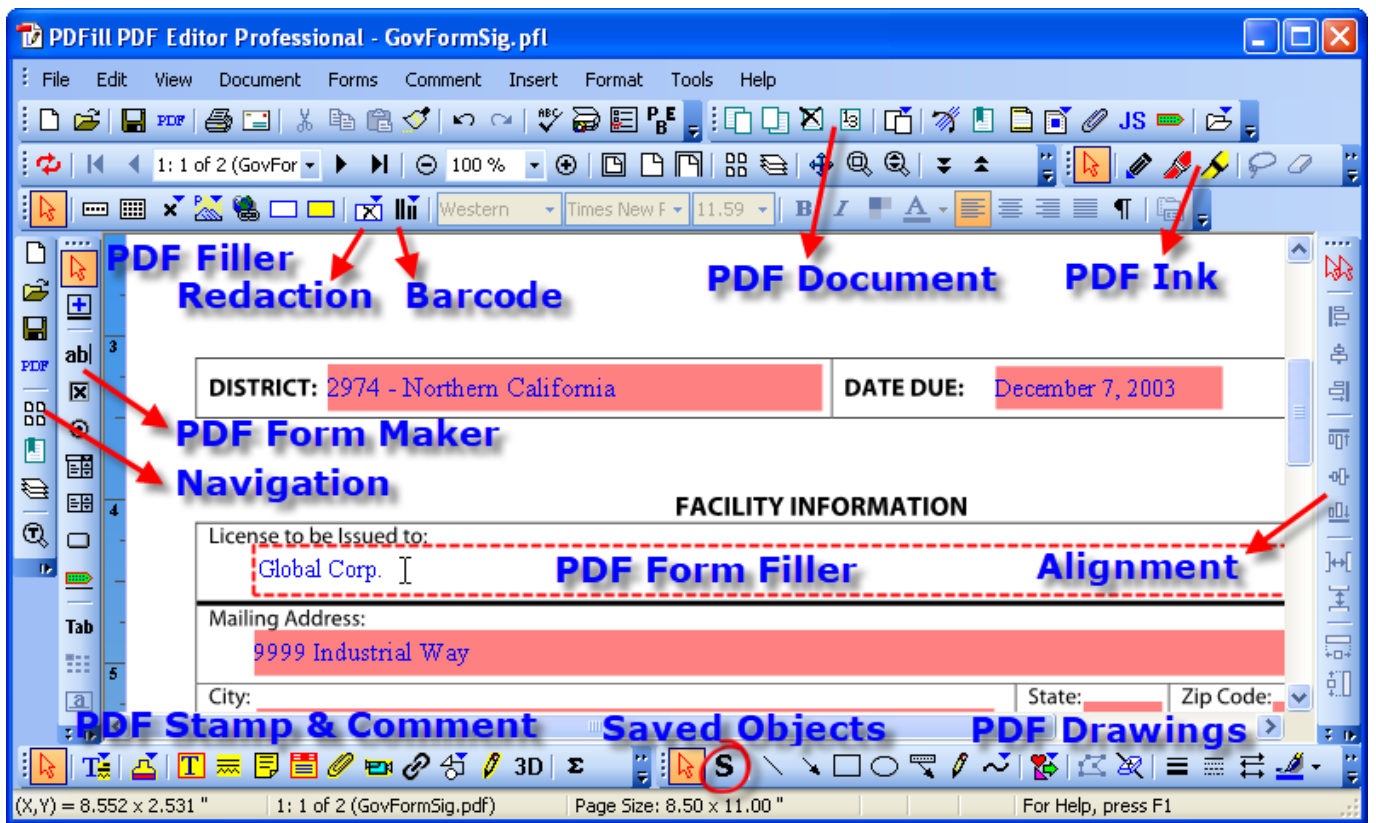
PDFill PDF Editor Professional - GovFormSig.pfl

File Edit View Document Forms Comment Insert Format Tools Help

PDF JS

1: 1 of 2 (GovFor 100 %

Western Times New R 11.59

PDF Filler
Redaction Barcode
PDF Document
PDF Ink

ab|

PDF

DISTRICT: 2974 - Northern California
DATE DUE: December 7, 2003

PDF Form Maker
Navigation

FACILITY INFORMATION

License to be Issued to:
Global Corp.
PDF Form Filler
Alignment

Tab

Mailing Address:
9999 Industrial Way

City: State: Zip Code:

PDF Stamp & Comment
Saved Objects
PDF Drawings

3D Σ S

(X,Y) = 8.552 x 2.531 " 1: 1 of 2 (GovFormSig.pdf) Page Size: 8.50 x 11.00 " For Help, press F1